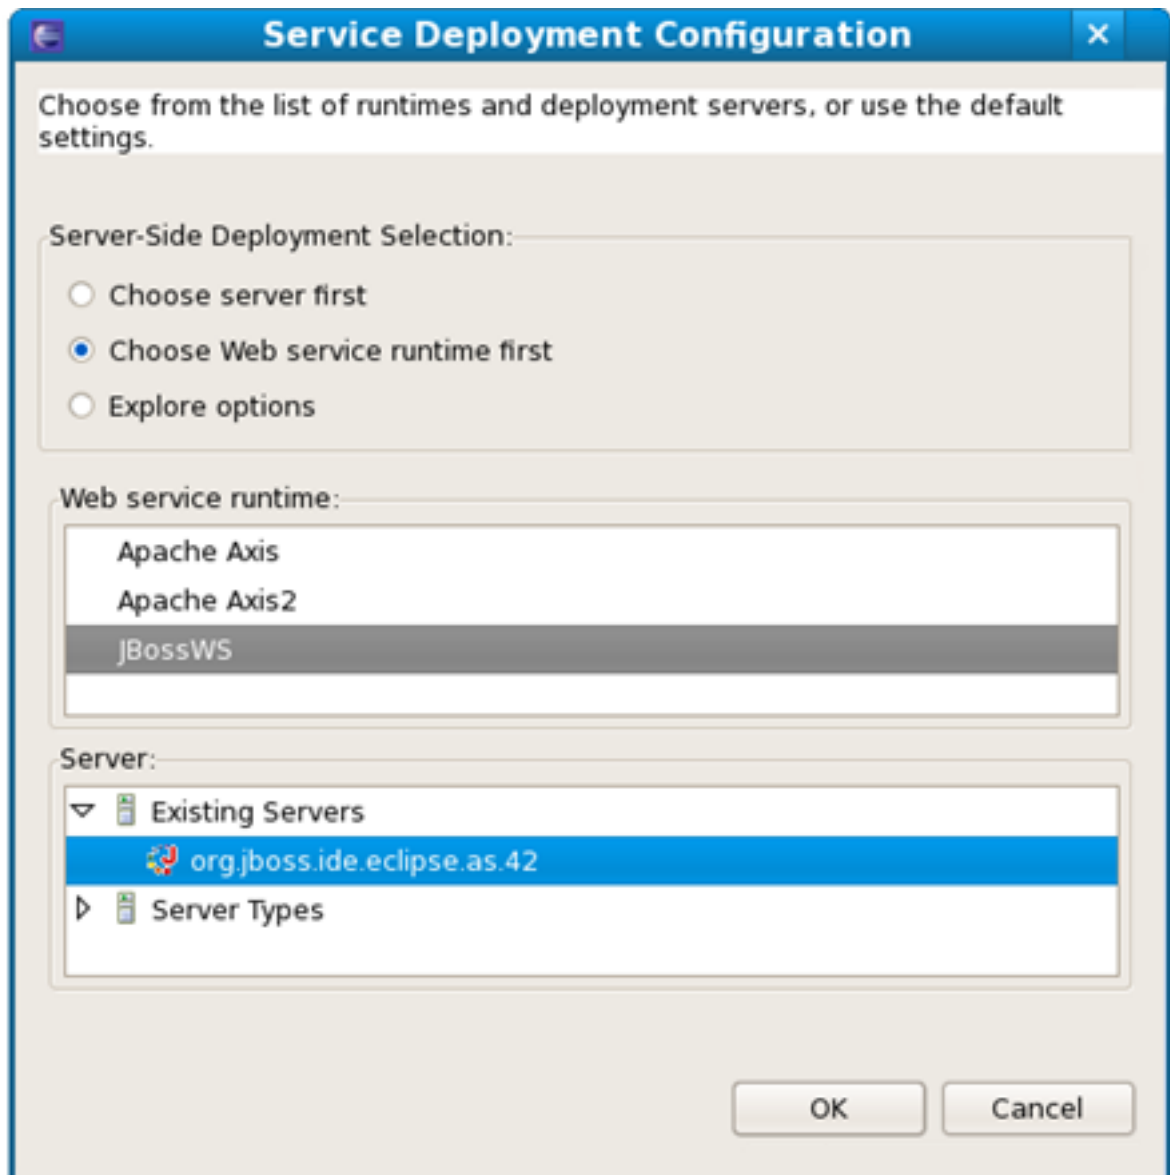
Service Deployment Configuration

Choose from the list of runtimes and deployment servers, or use the default settings.

Server-Side Deployment Selection:

Choose server first

Choose Web service runtime first

Explore options

Web service runtime:

Apache Axis

Apache Axis2

JBossWS

Server:

Existing Servers

org.jboss.ide.eclipse.as.42

Server Types

OK

Cancel